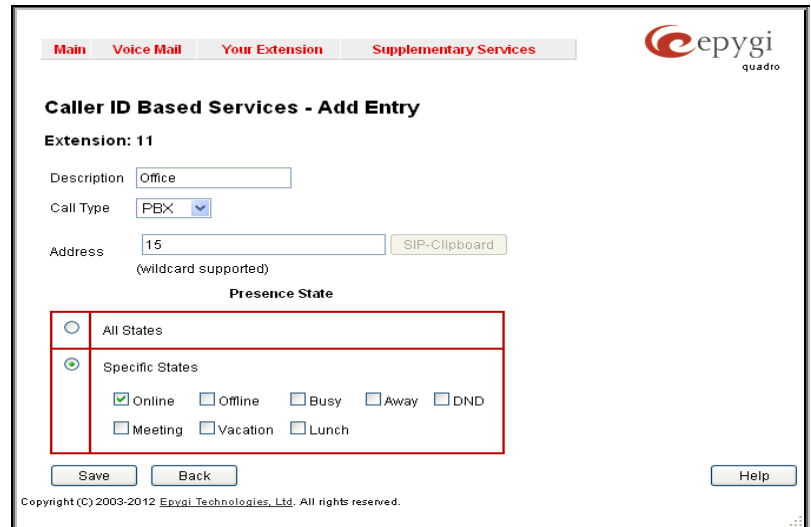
Main Voice Mail Your Extension Supplementary Services

epygi quadro

Caller ID Based Services - Add Entry

Extension: 11

Description Office

Call Type PBX

Address 15 SIP-Clipboard

(wildcard supported)

Presence State

All States

Specific States

Online Offline Busy Away DND

Meeting Vacation Lunch

Save Back Help

Copyright (C) 2003-2012 Epygi Technologies, Ltd. All rights reserved.